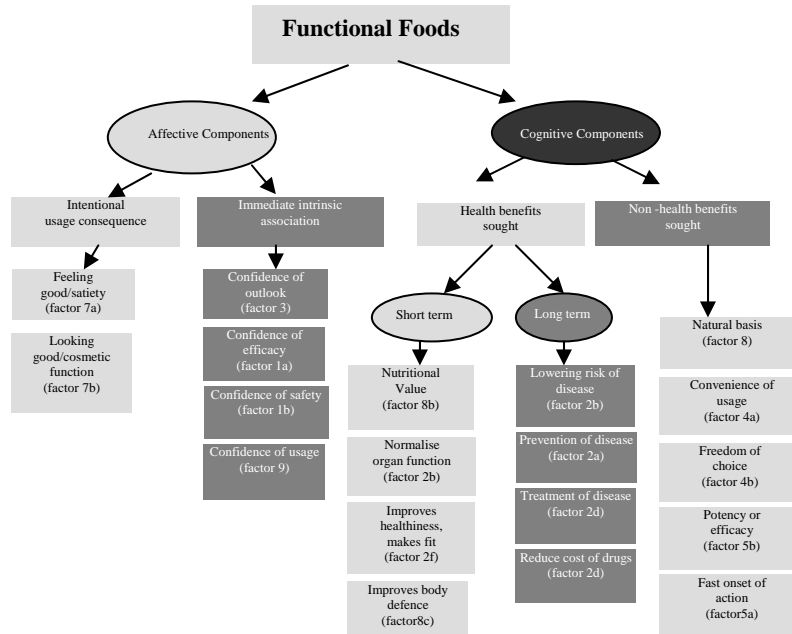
Functional Foods

Affective Components

Cognitive Components

Intentional usage consequence

Immediate intrinsic association

Health benefits sought

Non -health benefits sought

Feeling good/satiety (factor 7a)

Looking good/cosmetic function (factor 7b)

Confidence of outlook (factor 3)

Confidence of efficacy (factor 1a)

Confidence of safety (factor 1b)

Confidence of usage (factor 9)

Short term

Long term

Nutritional Value (factor 8b)

Normalise organ function (factor 2b)

Improves healthiness, makes fit (factor 2f)

Improves body defence (factor8c)

Lowering risk of disease (factor 2b)

Prevention of disease (factor 2a)

Treatment of disease (factor 2d)

Reduce cost of drugs (factor 2d)

Natural basis (factor 8)

Convenience of usage (factor 4a)

Freedom of choice (factor 4b)

Potency or efficacy (factor 5b)

Fast onset of action (factor5a)